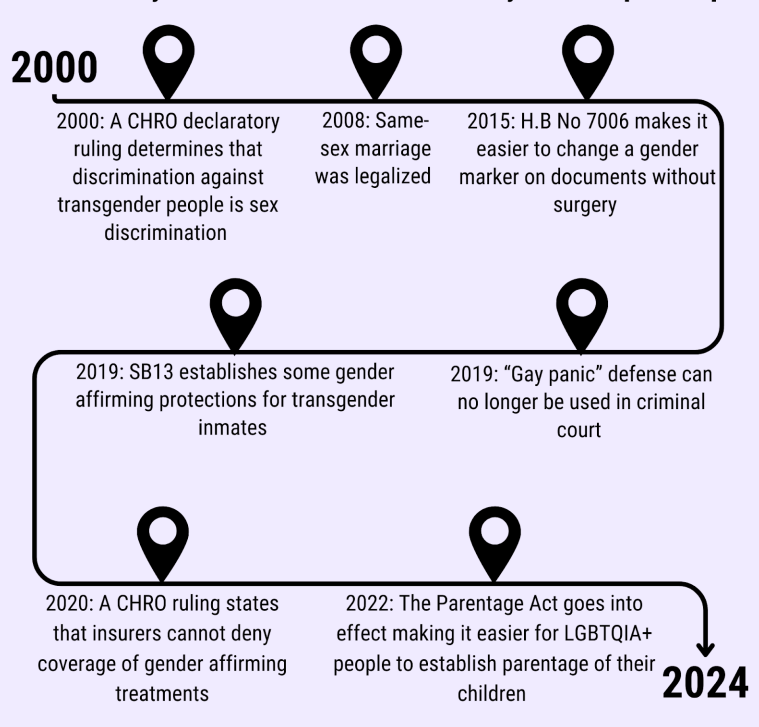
2000

2000: A CHRO declaratory ruling determines that discrimination against transgender people is sex discrimination

2008: Same-sex marriage was legalized

2015: H.B No 7006 makes it easier to change a gender marker on documents without surgery

2019: SB13 establishes some gender affirming protections for transgender inmates

2019: "Gay panic" defense can no longer be used in criminal court

2020: A CHRO ruling states that insurers cannot deny coverage of gender affirming treatments

2022: The Parentage Act goes into effect making it easier for LGBTQIA+ people to establish parentage of their children

2024